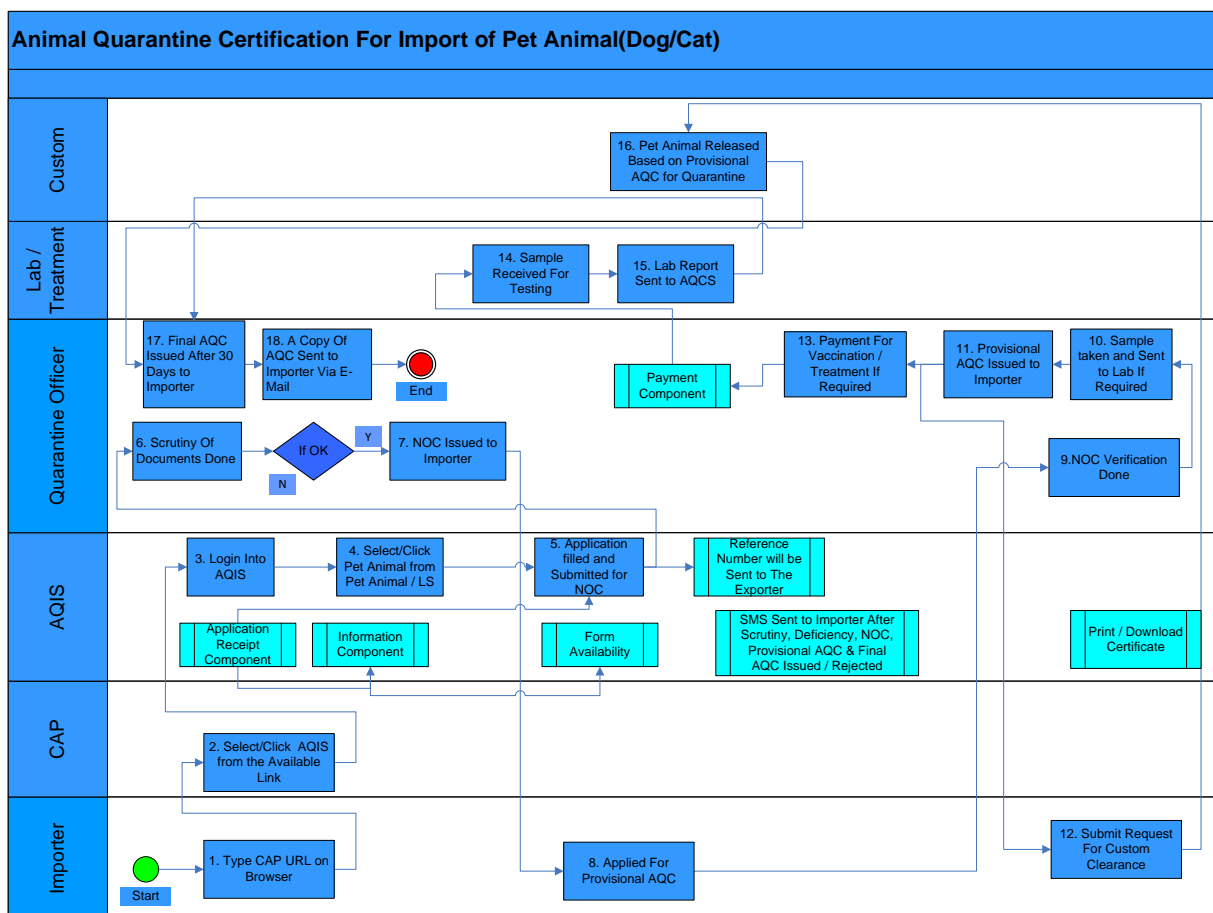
Animal Quarantine Certification For Import of Pet Animal(Dog/Cat)

Custom

16. Pet Animal Released Based on Provisional AQC for Quarantine

Lab / Treatment

14. Sample Received For Testing

15. Lab Report Sent to AQCS

Quarantine Officer

17. Final AQC Issued After 30 Days to Importer

18. A Copy Of AQC Sent to Importer Via E-Mail

End

Payment Component

13. Payment For Vaccination / Treatment If Required

11. Provisional AQC Issued to Importer

10. Sample taken and Sent to Lab If Required

6. Scrutiny Of Documents Done

If OK

Y

N

7. NOC Issued to Importer

9.NOC Verification Done

AQIS

3. Login Into AQIS

4. Select/Click Pet Animal from Pet Animal / LS

5. Application filled and Submitted for NOC

Reference Number will be Sent to The Exporter

Application Receipt Component

Information Component

Form Availability

SMS Sent to Importer After Scrutiny, Deficiency, NOC, Provisional AQC & Final AQC Issued / Rejected

Print / Download Certificate

CAP

2. Select/Click AQIS from the Available Link

Importer

Start

1. Type CAP URL on Browser

8. Applied For Provisional AQC

12. Submit Request For Custom Clearance